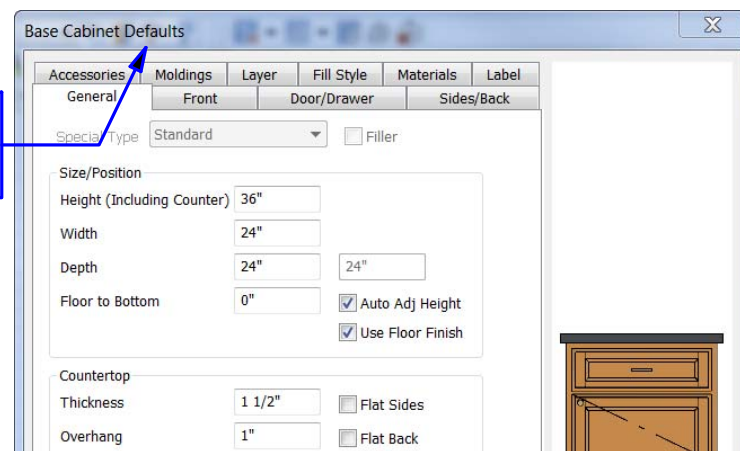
Base Cabinet Defaults

Accessories | Moldings | Layer | Fill Style | Materials | Label
General | Front | Door/Drawer | Sides/Back

Special Type Standard
Filler

Size/Position
Height (Including Counter) 36"
Width 24"
Depth 24" 24"
Floor to Bottom 0"
Auto Adj Height
Use Floor Finish

Countertop
Thickness 1 1/2"
Flat Sides
Overhang 1"
Flat Back